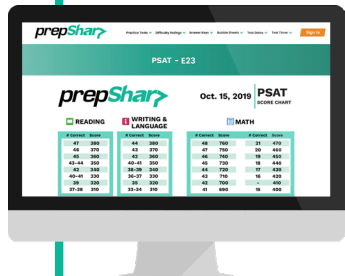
prepShar

Practice Tests Difficulty Ratings Answer Keys Bubble Sheets Test Dates Test Timer Sign Up

PSAT - E23

prepShar

Oct. 15, 2019

PSAT
SCORE CHART

READING

| # Correct | Score |
|---|---|
| 47 | 380 |
| 46 | 370 |
| 45 | 360 |
| 43-44 | 350 |
| 42 | 340 |
| 40-41 | 330 |
| 39 | 320 |
| 37-38 | 310 |

WRITING & LANGUAGE

| # Correct | Score |
|---|---|
| 44 | 380 |
| 43 | 370 |
| 42 | 360 |
| 40-41 | 350 |
| 38-39 | 340 |
| 36-37 | 330 |
| 35 | 320 |
| 33-34 | 310 |

MATH

| # Correct | Score | # Correct | Score |
|---|---|---|---|
| 48 | 760 | 21 | 470 |
| 47 | 750 | 20 | 460 |
| 46 | 740 | 19 | 450 |
| 45 | 730 | 18 | 440 |
| 44 | 720 | 17 | 430 |
| 43 | 710 | 16 | 420 |
| 42 | 700 | - | 410 |
| 41 | 690 | 15 | 400 |